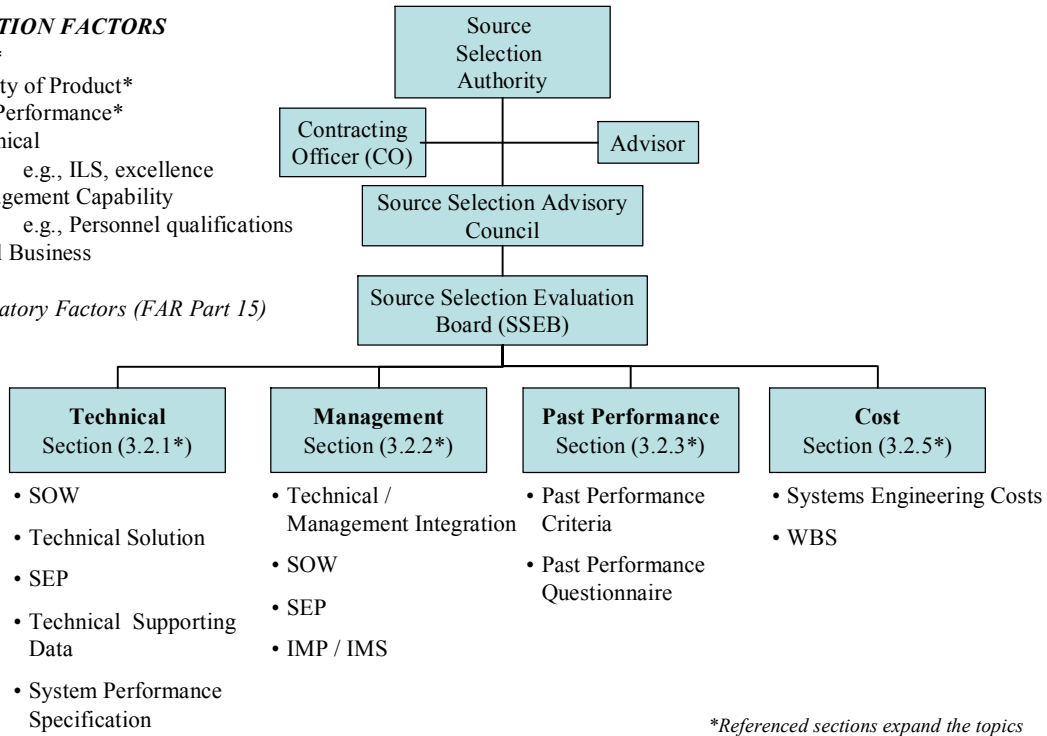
*TION FACTORS*
*
ty of Product*
Performance*
nical
e.g., ILS, excellence
gement Capability
e.g., Personnel qualifications
l Business

*atory Factors (FAR Part 15)*

Source Selection Authority

Contracting Officer (CO)

Advisor

Source Selection Advisory Council

Source Selection Evaluation Board (SSEB)

**Technical**
Section (3.2.1*)

• SOW
• Technical Solution
• SEP
• Technical Supporting Data
• System Performance Specification

**Management**
Section (3.2.2*)

• Technical / Management Integration
• SOW
• SEP
• IMP / IMS

**Past Performance**
Section (3.2.3*)

• Past Performance Criteria
• Past Performance Questionnaire

**Cost**
Section (3.2.5*)

• Systems Engineering Costs
• WBS

*\*Referenced sections expand the topics*